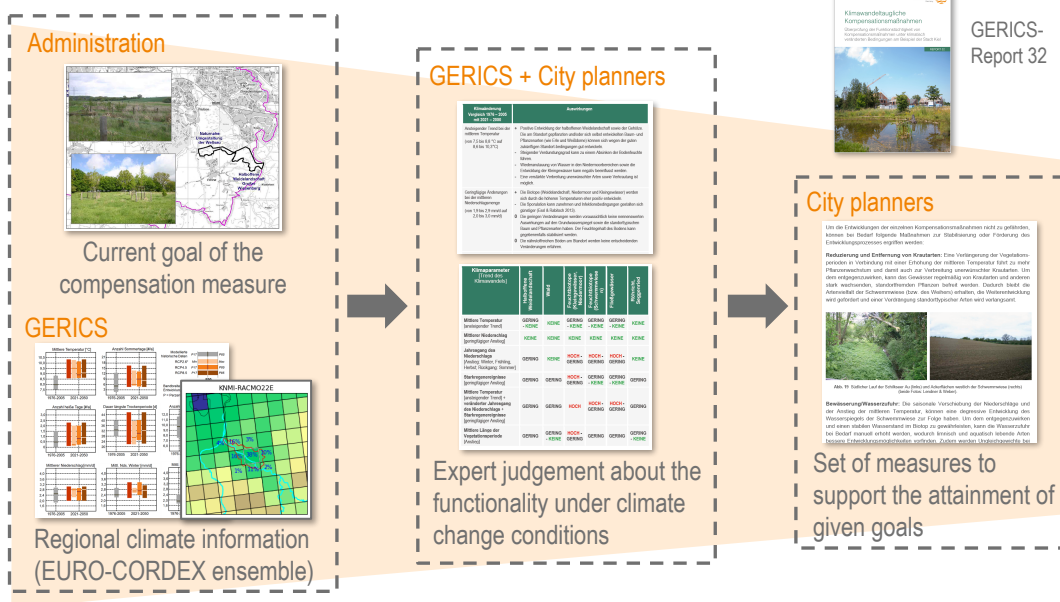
Administration

Current goal of the compensation measure

GERICS

KNMI-RACMO22E

Regional climate information (EURO-CORDEX ensemble)

GERICS + City planners

Expert judgement about the functionality under climate change conditions

Klimawandeltaugliche Kompensationsmaßnahmen

GERICS-Report 32

City planners

Set of measures to support the attainment of given goals